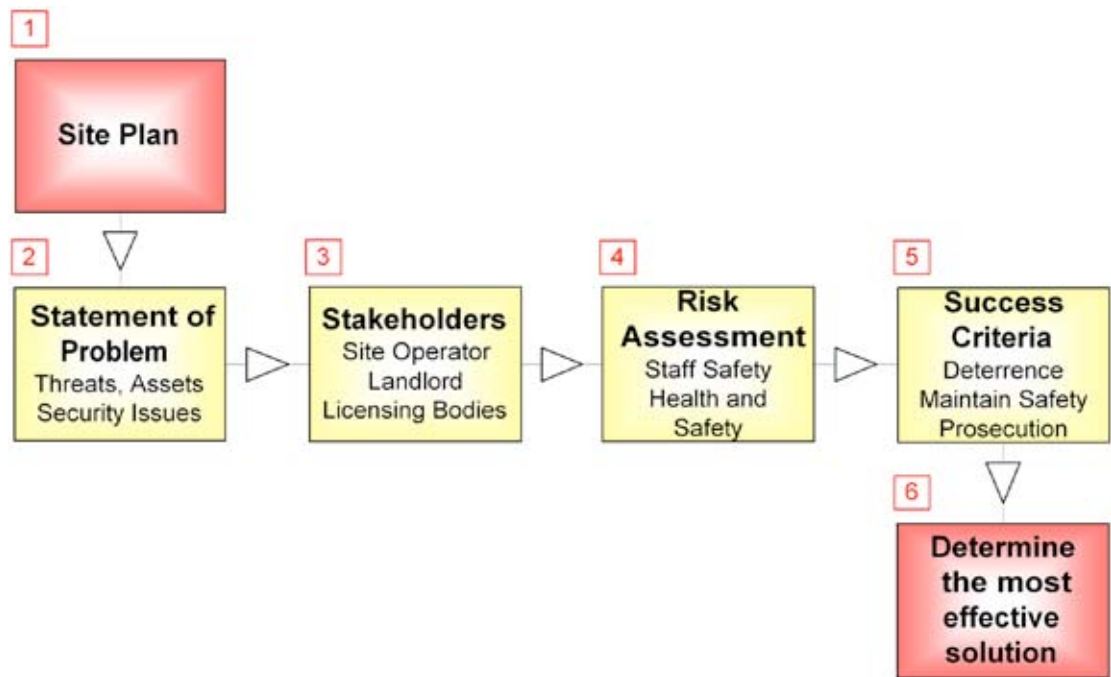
1

Site Plan

2

Statement of Problem
Threats, Assets
Security Issues

3

Stakeholders
Site Operator
Landlord
Licensing Bodies

4

Risk Assessment
Staff Safety
Health and Safety

5

Success Criteria
Deterrence
Maintain Safety
Prosecution

6

Determine the most effective solution